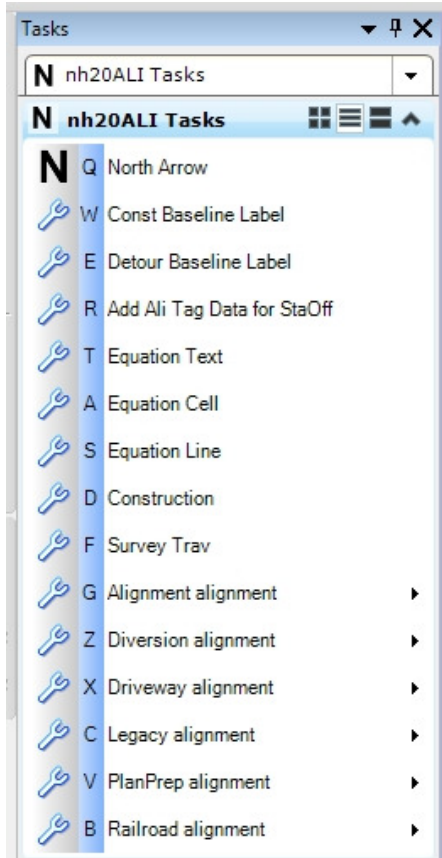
Tasks

N nh20ALI Tasks

N nh20ALI Tasks

N Q North Arrow
W Const Baseline Label
E Detour Baseline Label
R Add Ali Tag Data for StaOff
T Equation Text
A Equation Cell
S Equation Line
D Construction
F Survey Trav
G Alignment alignment
Z Diversion alignment
X Driveway alignment
C Legacy alignment
V PlanPrep alignment
B Railroad alignment